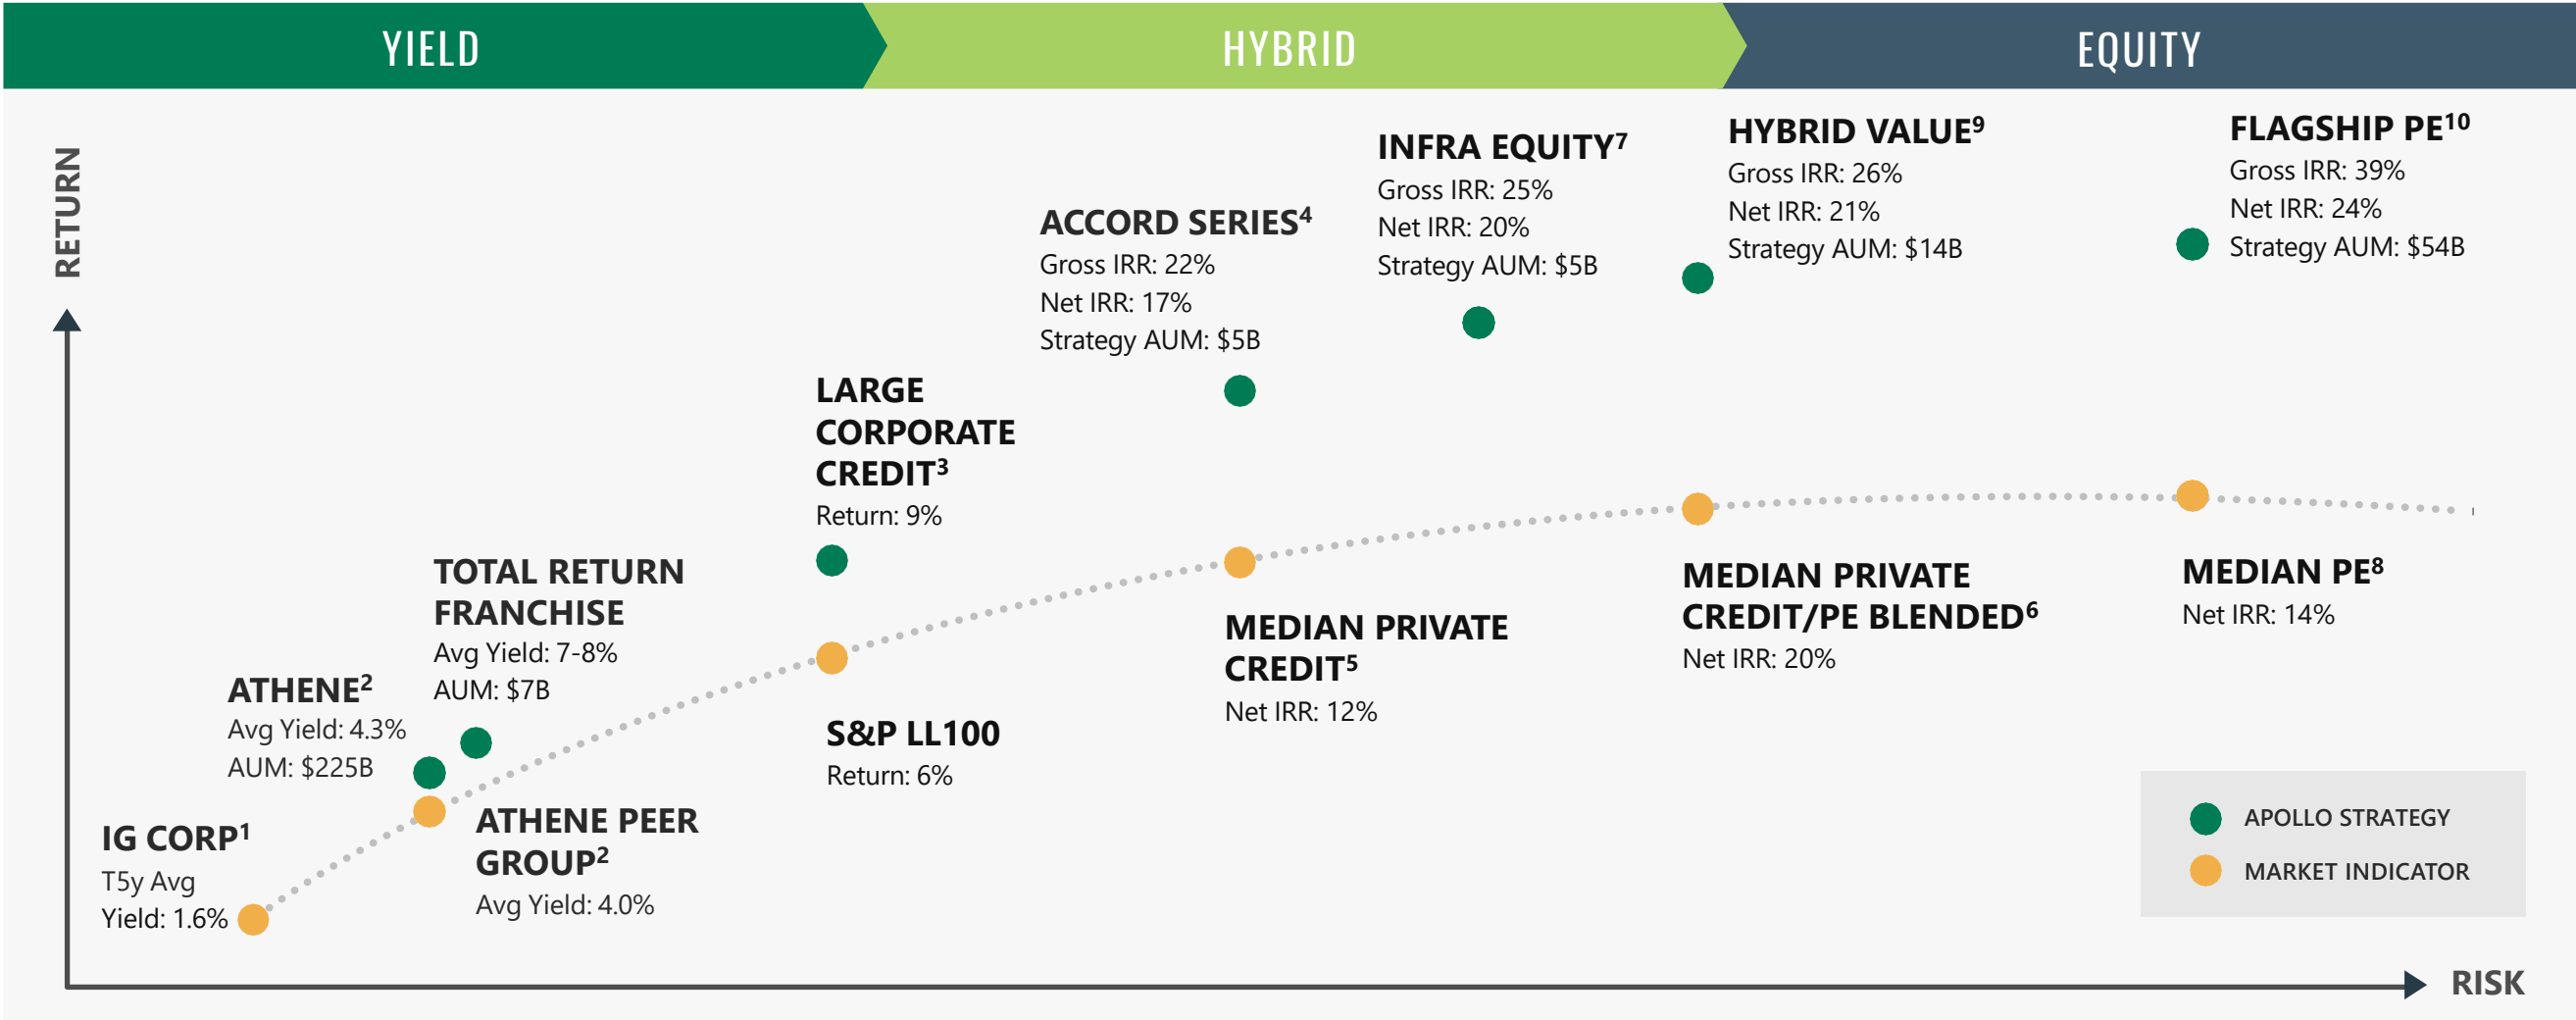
YIELD HYBRID EQUITY

RETURN

FLAGSHIP PE$^{10}$
Gross IRR: 39%
Net IRR: 24%
Strategy AUM: $54B

HYBRID VALUE$^{9}$
Gross IRR: 26%
Net IRR: 21%
Strategy AUM: $14B

INFRA EQUITY$^{7}$
Gross IRR: 25%
Net IRR: 20%
Strategy AUM: $5B

ACCORD SERIES$^{4}$
Gross IRR: 22%
Net IRR: 17%
Strategy AUM: $5B

LARGE CORPORATE CREDIT$^{3}$
Return: 9%

TOTAL RETURN FRANCHISE
Avg Yield: 7-8%
AUM: $7B

ATHENE$^{2}$
Avg Yield: 4.3%
AUM: $225B

IG CORP$^{1}$
T5y Avg
Yield: 1.6%

ATHENE PEER GROUP$^{2}$
Avg Yield: 4.0%

S&P LL100
Return: 6%

MEDIAN PRIVATE CREDIT$^{5}$
Net IRR: 12%

MEDIAN PRIVATE CREDIT/PE BLENDED$^{6}$
Net IRR: 20%

MEDIAN PE$^{8}$
Net IRR: 14%

APOLLO STRATEGY
MARKET INDICATOR

RISK